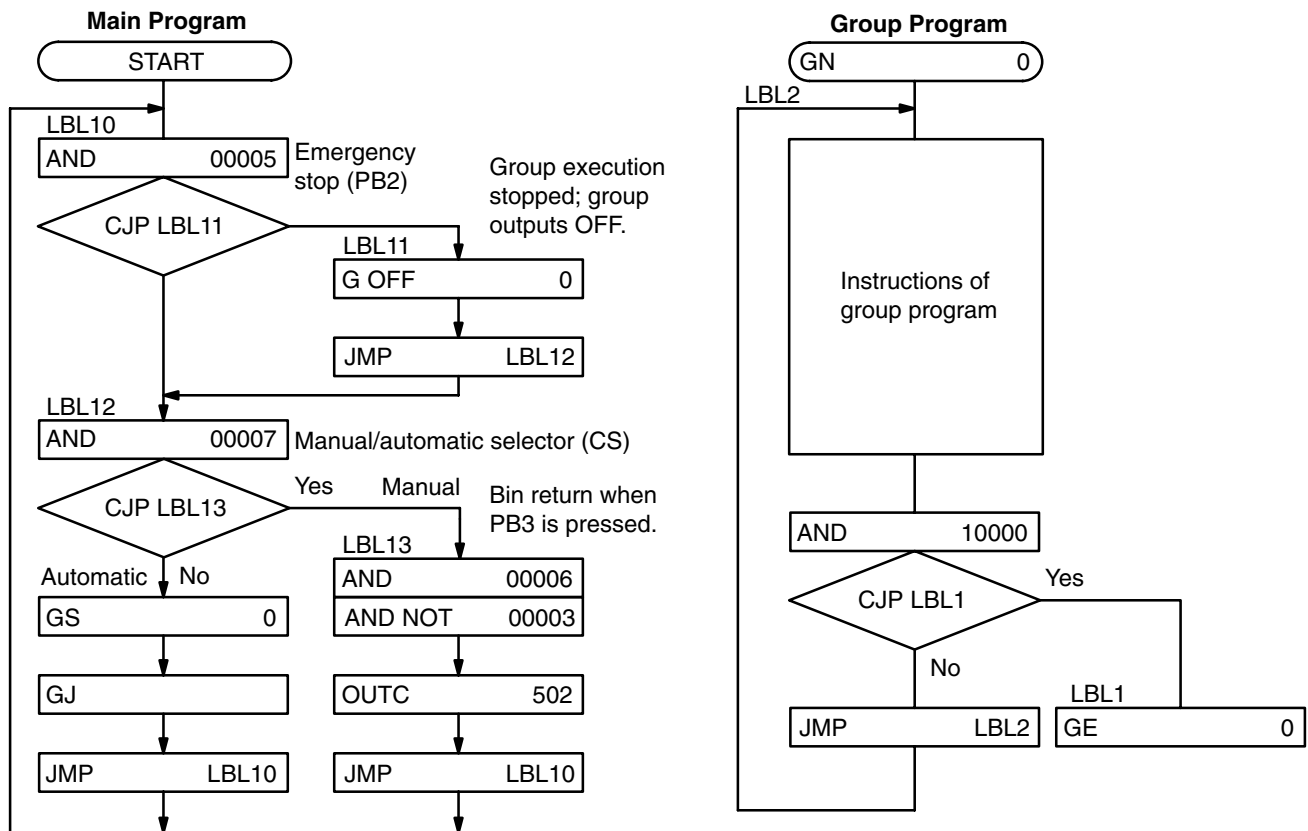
Main Program

START

LBL10

AND 00005

Emergency stop (PB2)

Group execution stopped; group outputs OFF.

CJP LBL11

LBL11

G OFF 0

JMP LBL12

LBL12

AND 00007

Manual/automatic selector (CS)

CJP LBL13

Yes

Manual

Bin return when PB3 is pressed.

LBL13

Automatic

No

AND 00006

GS 0

AND NOT 00003

GJ

OUTC 502

JMP LBL10

JMP LBL10

Group Program

GN 0

LBL2

Instructions of group program

AND 10000

CJP LBL1

Yes

No

LBL1

JMP LBL2

GE 0